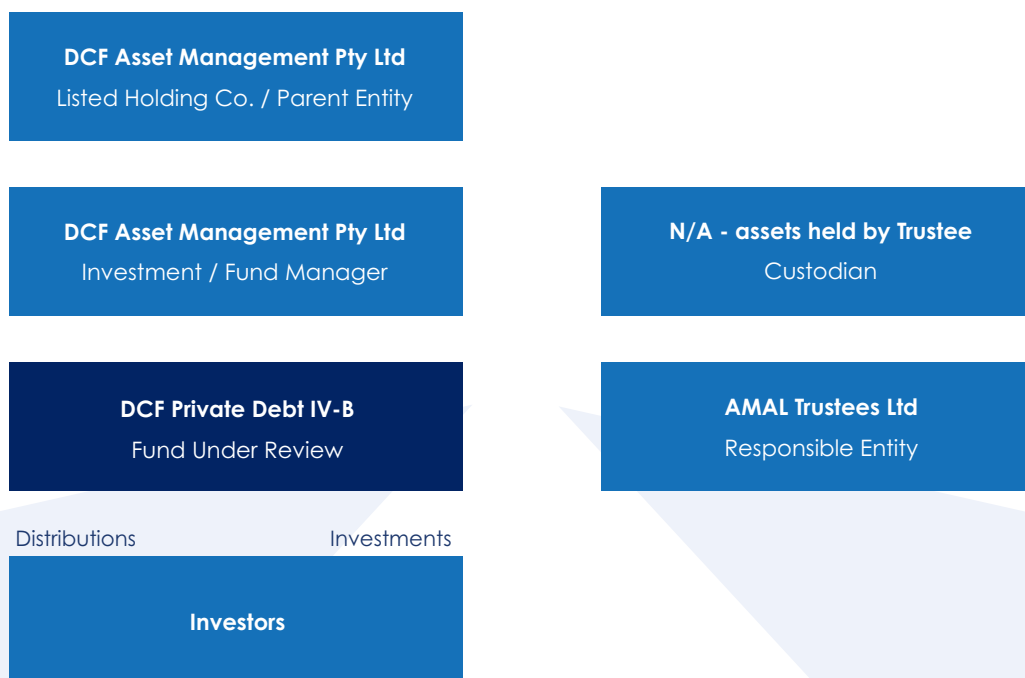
DCF Asset Management Pty Ltd
Listed Holding Co. / Parent Entity

DCF Asset Management Pty Ltd
Investment / Fund Manager

N/A - assets held by Trustee
Custodian

DCF Private Debt IV-B
Fund Under Review

AMAL Trustees Ltd
Responsible Entity

Distributions

Investments

Investors